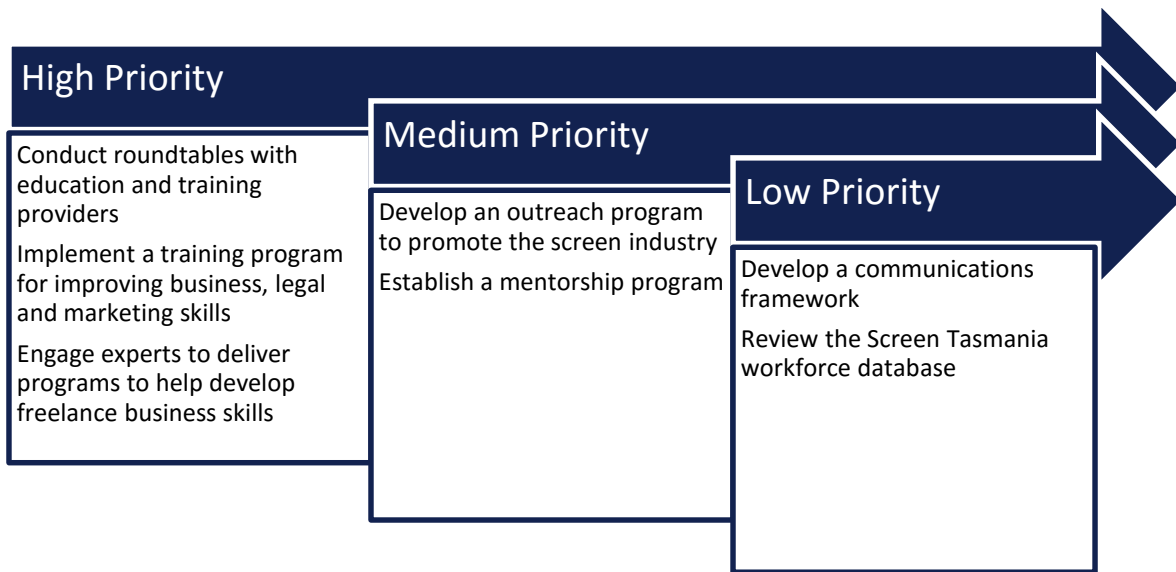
High Priority

Conduct roundtables with education and training providers

Implement a training program for improving business, legal and marketing skills

Engage experts to deliver programs to help develop freelance business skills

Medium Priority

Develop an outreach program to promote the screen industry

Establish a mentorship program

Low Priority

Develop a communications framework

Review the Screen Tasmania workforce database